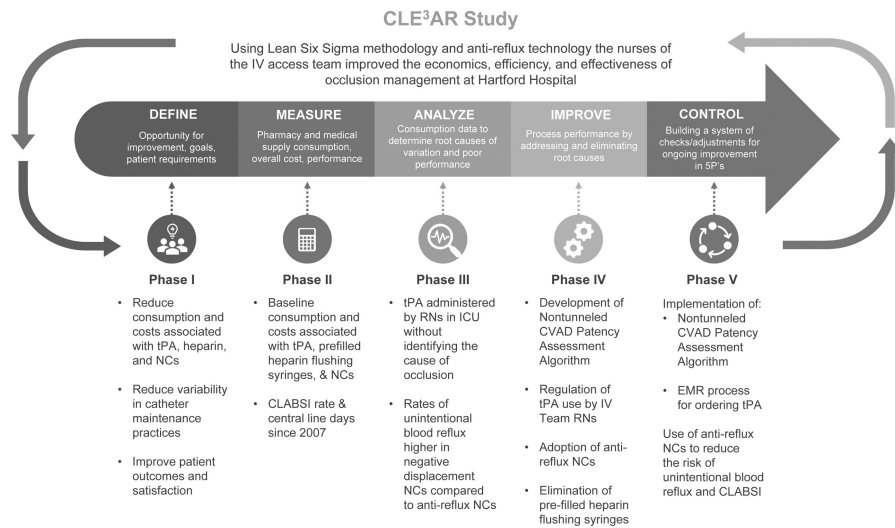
CLE$^3$AR Study

Using Lean Six Sigma methodology and anti-reflux technology the nurses of the IV access team improved the economics, efficiency, and effectiveness of occlusion management at Hartford Hospital

DEFINE
Opportunity for improvement, goals, patient requirements

MEASURE
Pharmacy and medical supply consumption, overall cost, performance

ANALYZE
Consumption data to determine root causes of variation and poor performance

IMPROVE
Process performance by addressing and eliminating root causes

CONTROL
Building a system of checks/adjustments for ongoing improvement in 5P's

Phase I
• Reduce consumption and costs associated with tPA, heparin, and NCs
• Reduce variability in catheter maintenance practices
• Improve patient outcomes and satisfaction

Phase II
• Baseline consumption and costs associated with tPA, prefilled heparin flushing syringes, & NCs
• CLABSI rate & central line days since 2007

Phase III
• tPA administered by RNs in ICU without identifying the cause of occlusion
• Rates of unintentional blood reflux higher in negative displacement NCs compared to anti-reflux NCs

Phase IV
• Development of Nontunneled CVAD Patency Assessment Algorithm
• Regulation of tPA use by IV Team RNs
• Adoption of anti-reflux NCs
• Elimination of pre-filled heparin flushing syringes

Phase V
Implementation of:
• Nontunneled CVAD Patency Assessment Algorithm
• EMR process for ordering tPA

Use of anti-reflux NCs to reduce the risk of unintentional blood reflux and CLABSI